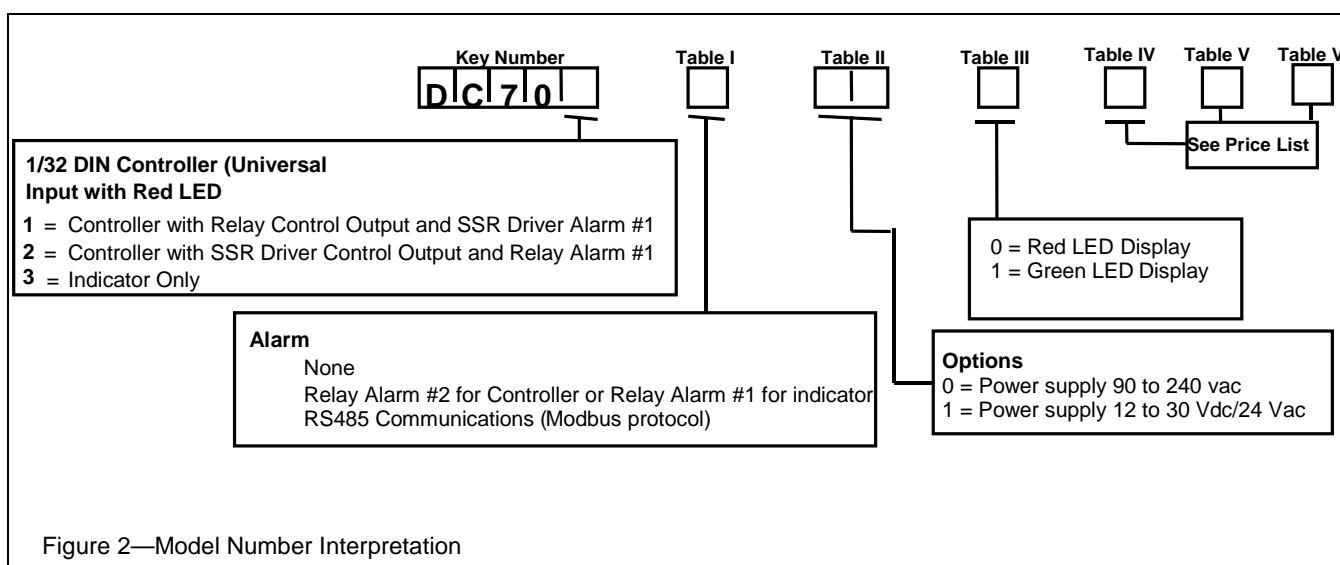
Key Number

D C 7 0

Table I

Table II

Table III

Table IV

Table V

Table V

See Price List

1/32 DIN Controller (Universal Input with Red LED

**1** = Controller with Relay Control Output and SSR Driver Alarm #1

**2** = Controller with SSR Driver Control Output and Relay Alarm #1

**3** = Indicator Only

0 = Red LED Display
1 = Green LED Display

**Alarm**
None
Relay Alarm #2 for Controller or Relay Alarm #1 for indicator
RS485 Communications (Modbus protocol)

**Options**
0 = Power supply 90 to 240 vac
1 = Power supply 12 to 30 Vdc/24 Vac

Figure 2—Model Number Interpretation